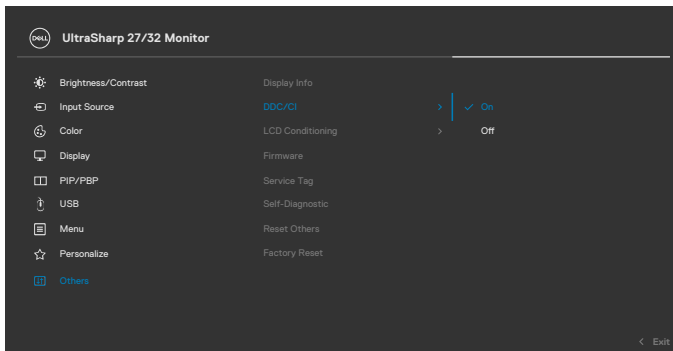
DELL UltraSharp 27/32 Monitor

Brightness/Contrast
Input Source
Color
Display
PIP/PBP
USB
Menu
Personalize
Others

Display Info
DDC/CI
LCD Conditioning
Firmware
Service Tag
Self-Diagnostic
Reset Others
Factory Reset

On
Off

Exit